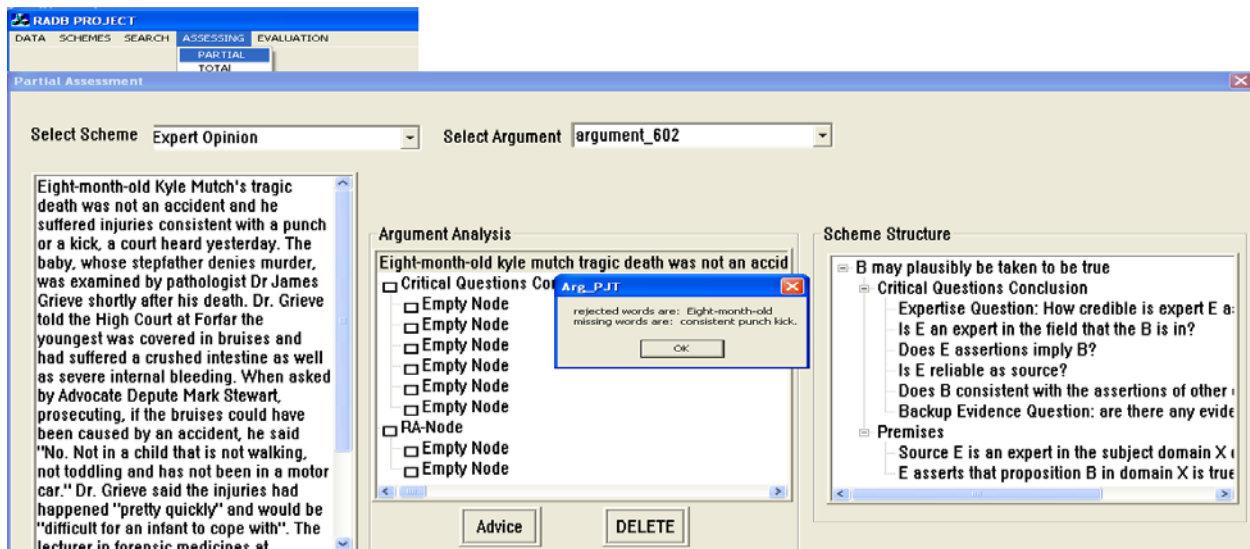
RADB PROJECT

DATA SCHEMES SEARCH ASSESSING EVALUATION

PARTIAL
TOTAL

Partial Assessment

Select Scheme Expert Opinion

Select Argument argument_602

Eight-month-old Kyle Mutch's tragic death was not an accident and he suffered injuries consistent with a punch or a kick, a court heard yesterday. The baby, whose stepfather denies murder, was examined by pathologist Dr James Grieve shortly after his death. Dr. Grieve told the High Court at Forfar the youngest was covered in bruises and had suffered a crushed intestine as well as severe internal bleeding. When asked by Advocate Depute Mark Stewart, prosecuting, if the bruises could have been caused by an accident, he said "No. Not in a child that is not walking, not toddling and has not been in a motor car." Dr. Grieve said the injuries had happened "pretty quickly" and would be "difficult for an infant to cope with". The lecturer in forensic medicines at

Argument Analysis

Eight-month-old kyle mutch tragic death was not an accid
Critical Questions Co
Empty Node
Empty Node
Empty Node
Empty Node
Empty Node
Empty Node
RA-Node
Empty Node
Empty Node

Arg_PJT

rejected words are: Eight-month-old
missing words are: consistent punch kick.

OK

Scheme Structure

B may plausibly be taken to be true
Critical Questions Conclusion
Expertise Question: How credible is expert E a
Is E an expert in the field that the B is in?
Does E assertions imply B?
Is E reliable as source?
Does B consistent with the assertions of other
Backup Evidence Question: are there any evide
Premises
Source E is an expert in the subject domain X
E asserts that proposition B in domain X is true

Advice

DELETE